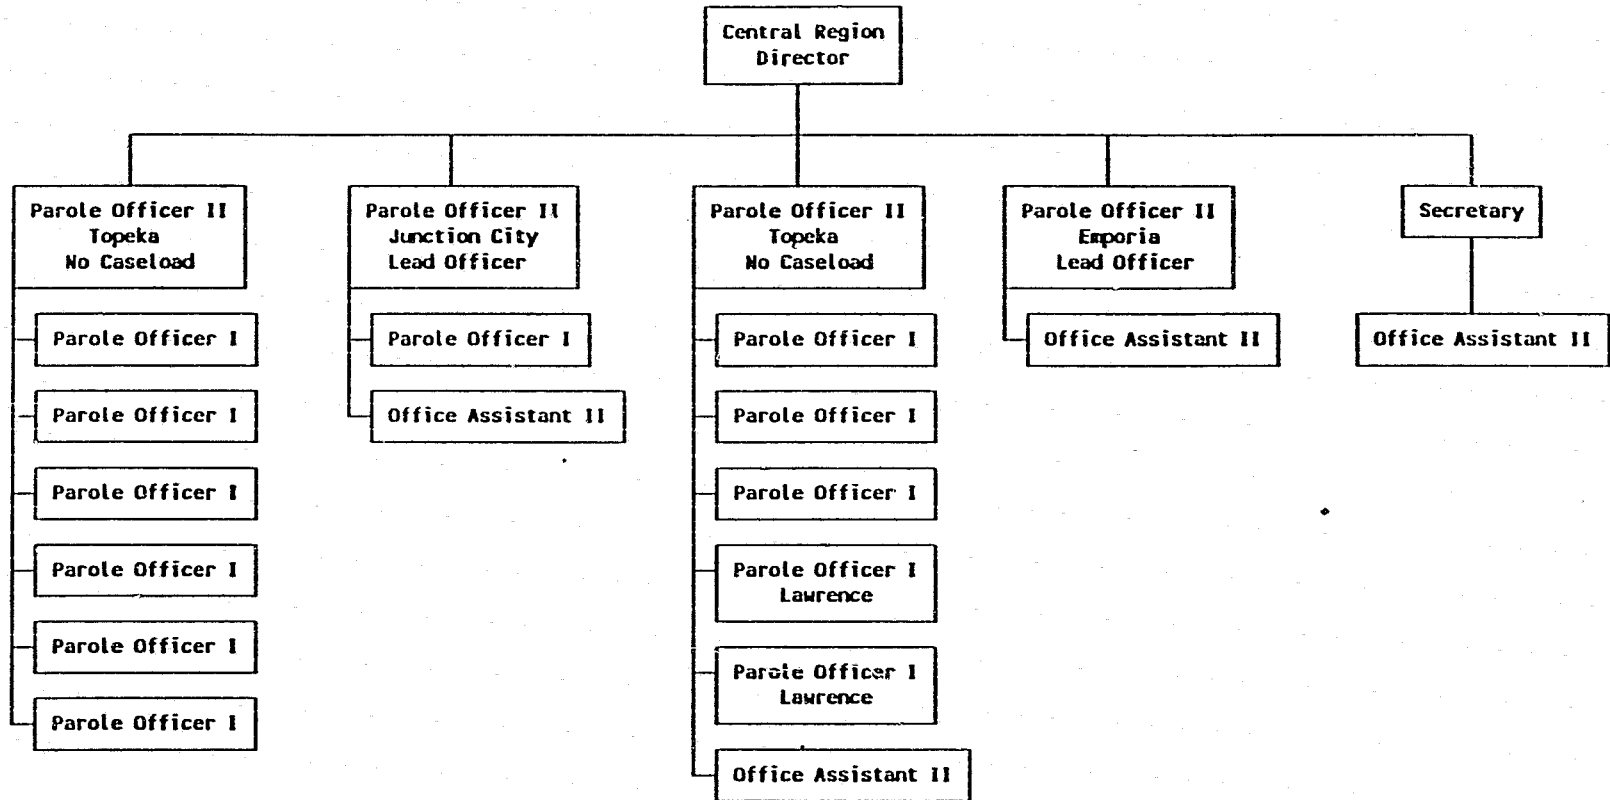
Central Region Director

Parole Officer II
Topeka
No Caseload

Parole Officer I

Parole Officer I

Parole Officer I

Parole Officer I

Parole Officer I

Parole Officer I

Parole Officer II
Junction City
Lead Officer

Parole Officer I

Office Assistant II

Parole Officer II
Topeka
No Caseload

Parole Officer I

Parole Officer I

Parole Officer I

Parole Officer I
Lawrence

Parole Officer I
Lawrence

Office Assistant II

Parole Officer II
Emporia
Lead Officer

Office Assistant II

Secretary

Office Assistant II